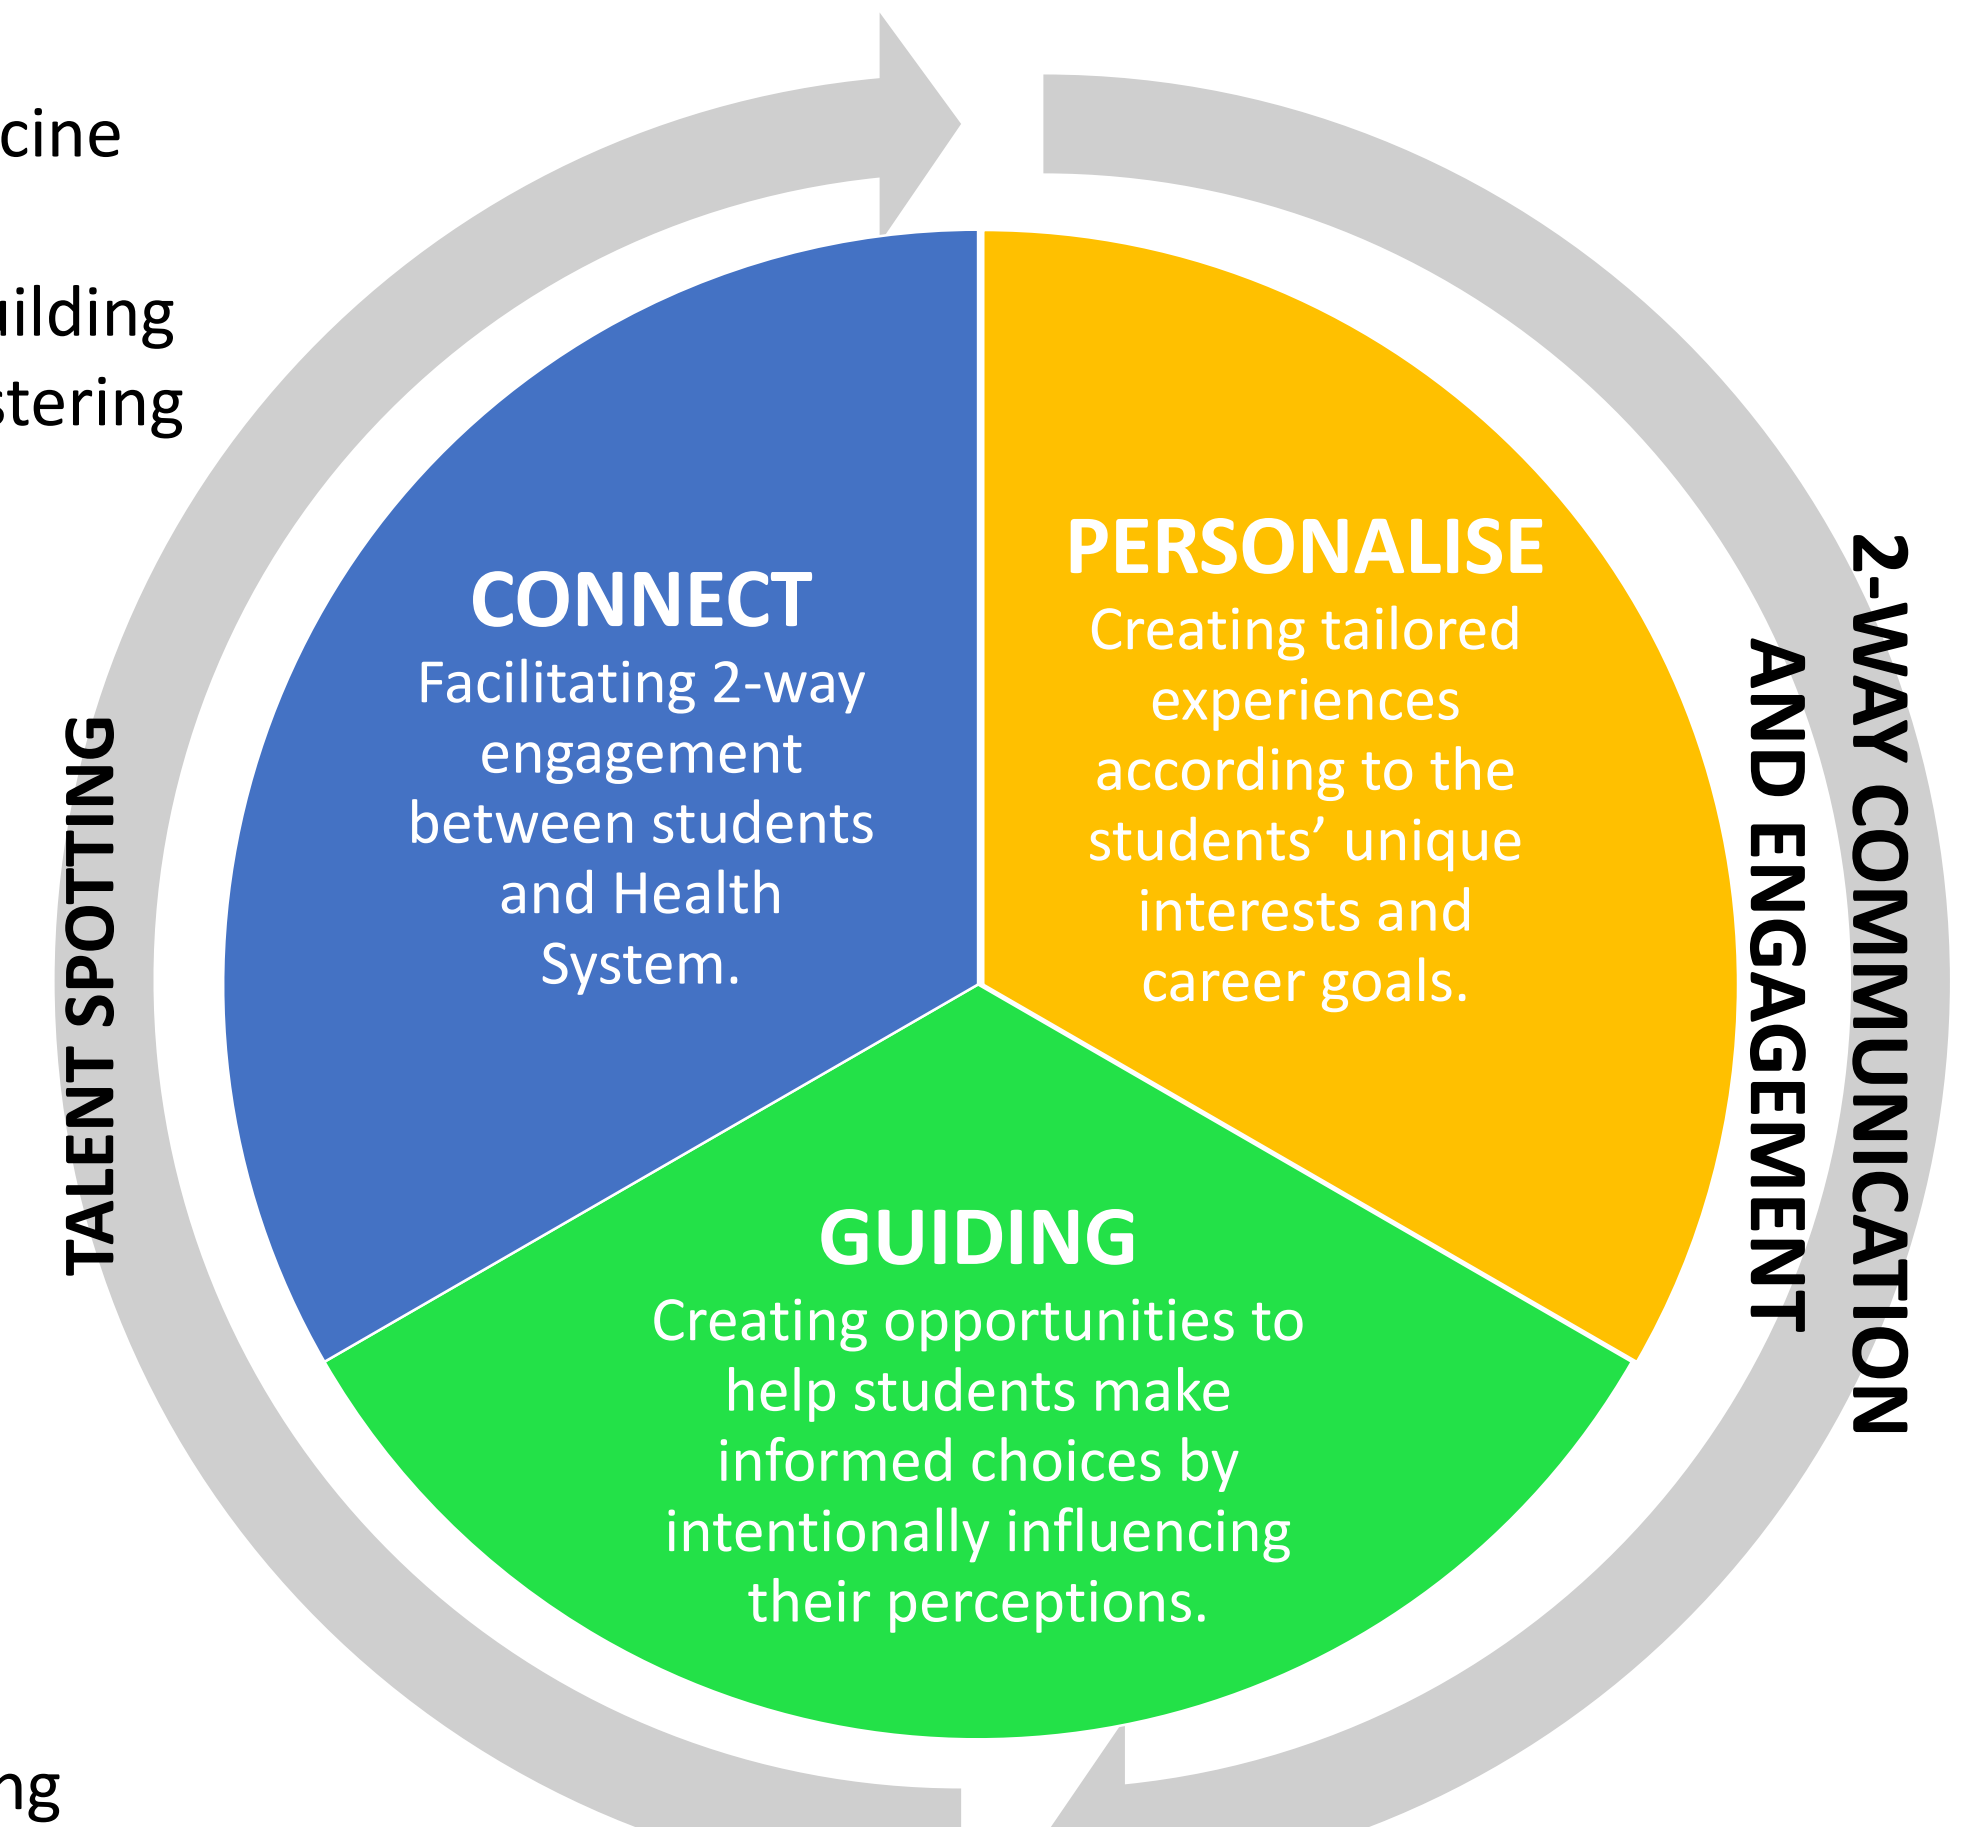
cine

uilding
stering

ng

TALENT SPOTTING

CONNECT
Facilitating 2-way engagement between students and Health System.

PERSONALISE
Creating tailored experiences according to the students' unique interests and career goals.

GUIDING
Creating opportunities to help students make informed choices by intentionally influencing their perceptions.

2-WAY COMMUNICATION AND ENGAGEMENT